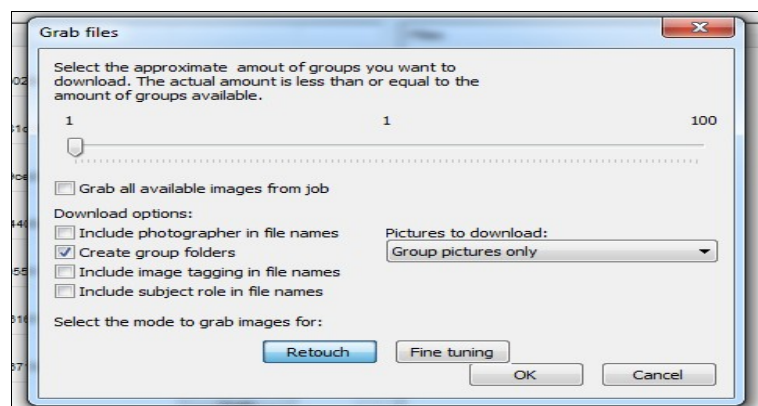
Grab files

Select the approximate amout of groups you want to download. The actual amount is less than or equal to the amount of groups available.

1 1 100

Grab all available images from job

Download options:

Include photographer in file names

Create group folders

Include image tagging in file names

Include subject role in file names

Pictures to download:

Group pictures only

Select the mode to grab images for:

Retouch

Fine tuning

OK

Cancel